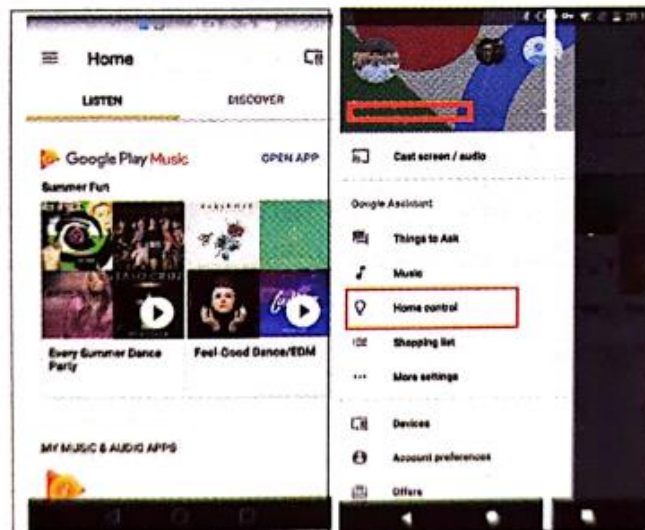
Home

LISTEN

DISCOVER

Google Play Music

OPEN APP

Summer Fun

Every Summer Dance Party

Feel-Good Dance/EDM

MY MUSIC & AUDIO APPS

Cast screen / audio

Google Assistant

Things to Ask

Music

Home control

Shopping list

More settings

Devices

Account preferences

Offers